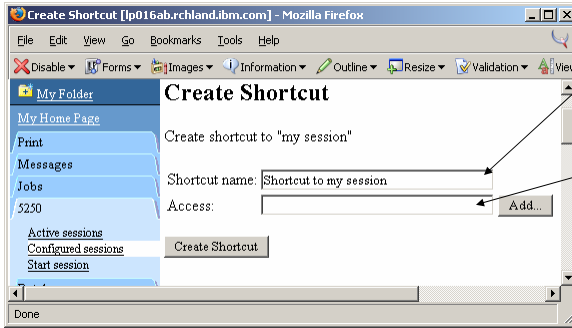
Create Shortcut [lp016ab.rchland.ibm.com] - Mozilla Firefox

File Edit View Go Bookmarks Tools Help

Disable ▾ Forms ▾ Images ▾ Information ▾ Outline ▾ Resize ▾ Validation ▾ View

My Folder
My Home Page
Print
Messages
Jobs
5250
Active sessions
Configured sessions
Start session

Create Shortcut

Create shortcut to "my session"

Shortcut name: Shortcut to my session
Access:
Add...

Create Shortcut

Done